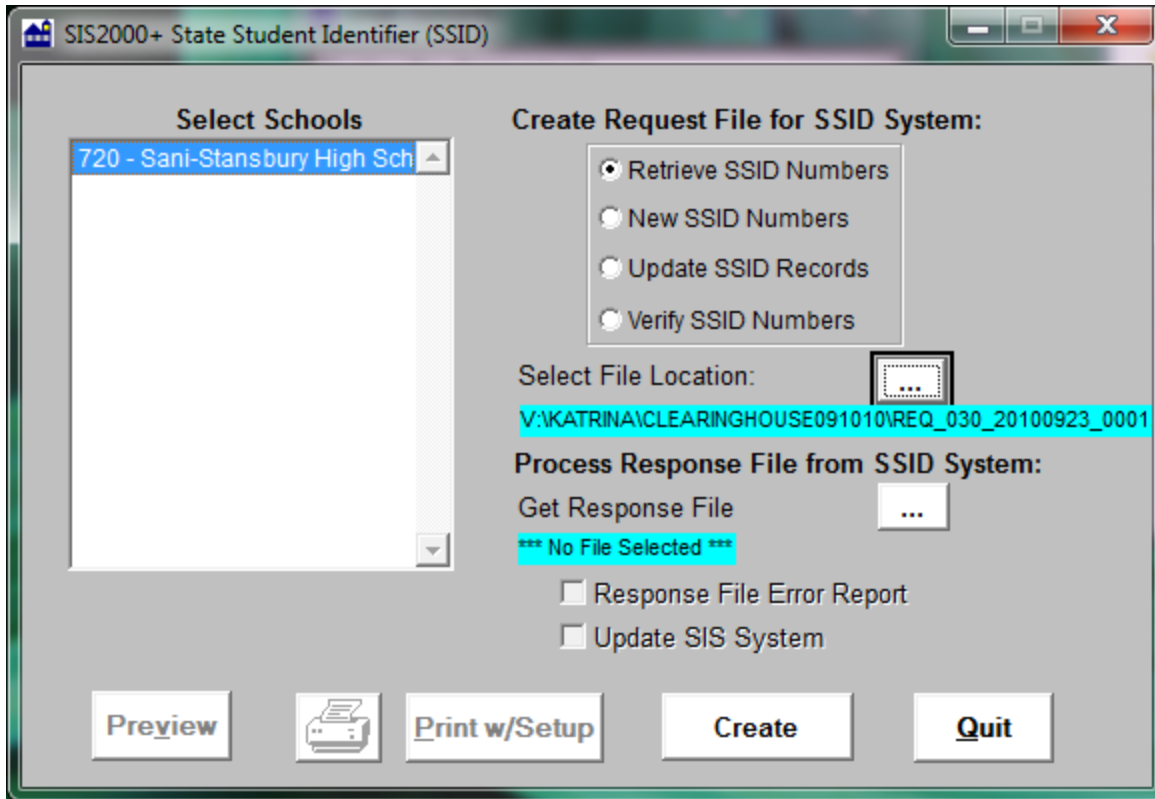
SIS2000+ State Student Identifier (SSID)

Select Schools

720 - Sani-Stansbury High Sch

Create Request File for SSID System:

Retrieve SSID Numbers

New SSID Numbers

Update SSID Records

Verify SSID Numbers

Select File Location:

...

V:\KATRINA\CLEARINGHOUSE091010\REQ_030_20100923_0001

Process Response File from SSID System:

Get Response File

...

*** No File Selected ***

Response File Error Report

Update SIS System

Preview

Print w/Setup

Create

Quit